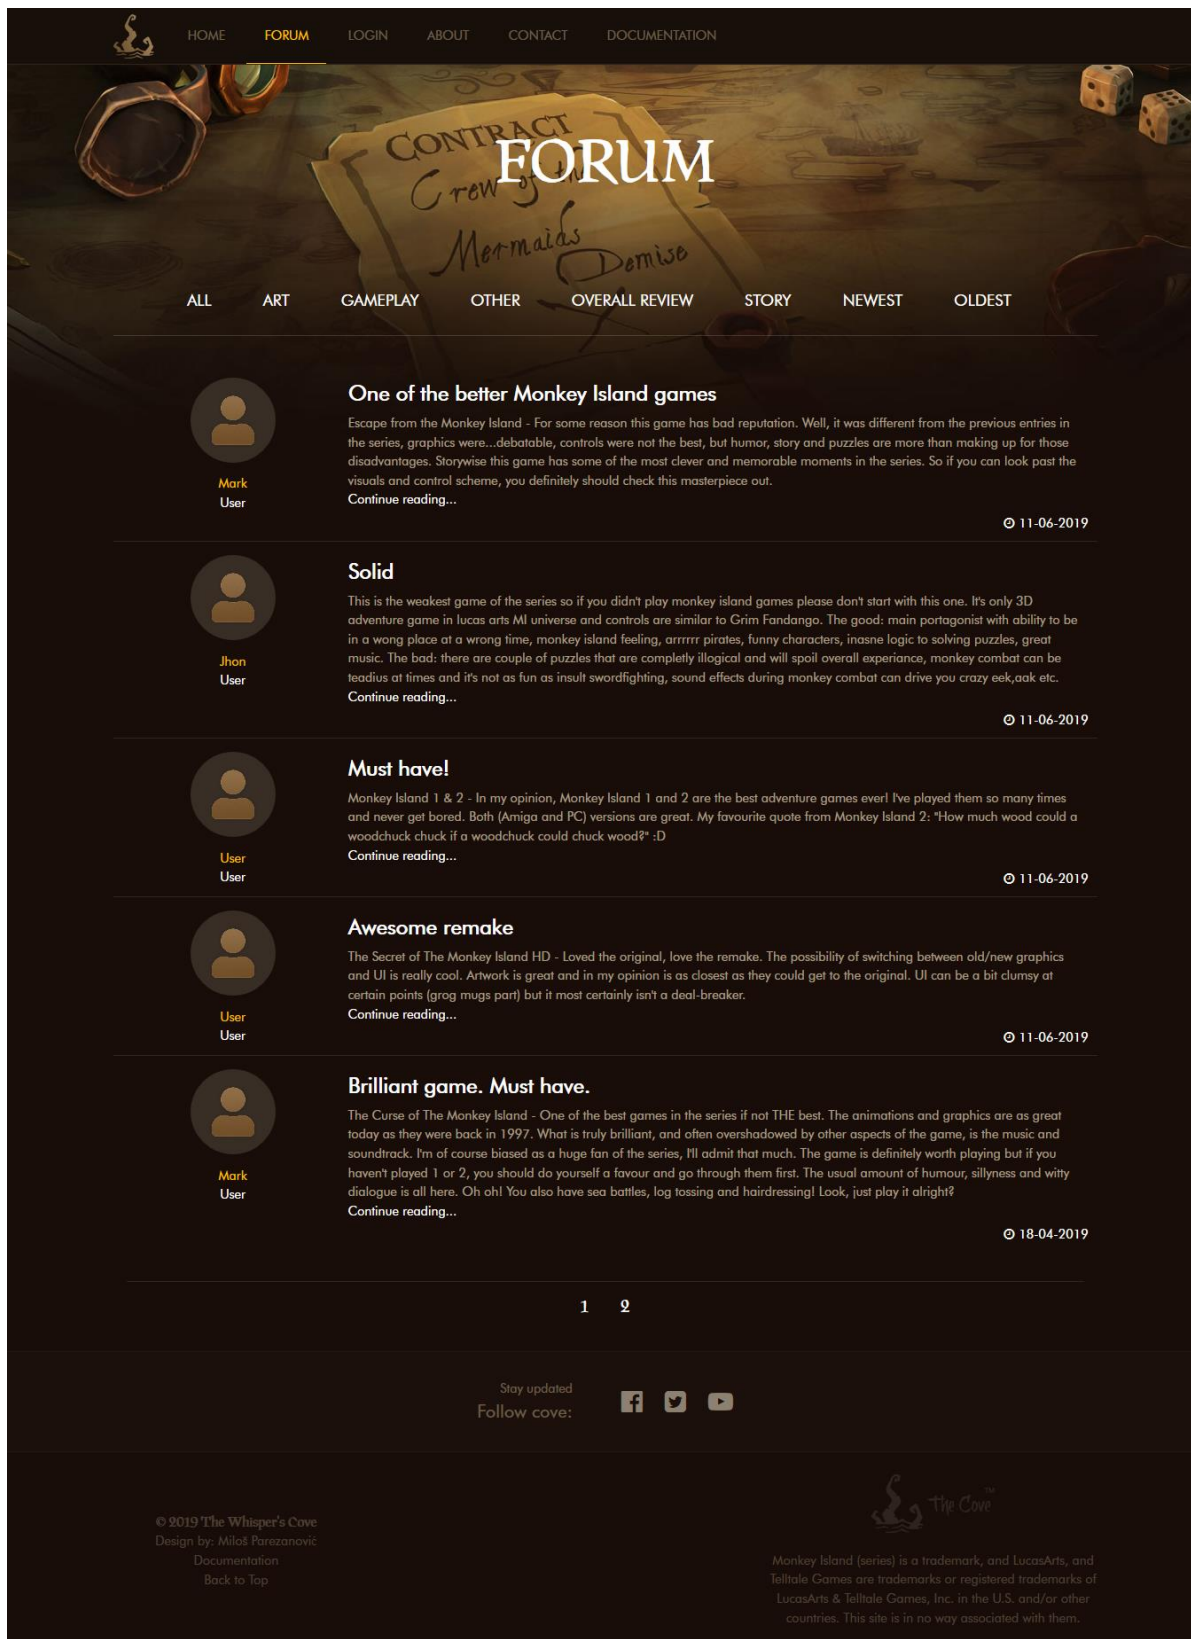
HOME FORUM LOGIN ABOUT CONTACT DOCUMENTATION

CONTRACT
Crew
Mermaids
Demise

FORUM

ALL ART GAMEPLAY OTHER OVERALL REVIEW STORY NEWEST OLDEST

Mark
User

One of the better Monkey Island games

Escape from the Monkey Island - For some reason this game has bad reputation. Well, it was different from the previous entries in the series, graphics were...debatable, controls were not the best, but humor, story and puzzles are more than making up for those disadvantages. Storywise this game has some of the most clever and memorable moments in the series. So if you can look past the visuals and control scheme, you definitely should check this masterpiece out.
Continue reading...

11-06-2019

Jhon
User

Solid

This is the weakest game of the series so if you didn't play monkey island games please don't start with this one. It's only 3D adventure game in lucas arts MI universe and controls are similar to Grim Fandango. The good: main portagonist with ability to be in a wong place at a wrong time, monkey island feeling, arrrrrr pirates, funny characters, inasne logic to solving puzzles, great music. The bad: there are couple of puzzles that are completly illogical and will spoil overall experiance, monkey combat can be teadius at times and it's not as fun as insult swordfighting, sound effects during monkey combat can drive you crazy eek,aak etc.
Continue reading...

11-06-2019

User
User

Must have!

Monkey Island 1 & 2 - In my opinion, Monkey Island 1 and 2 are the best adventure games ever! I've played them so many times and never get bored. Both (Amiga and PC) versions are great. My favourite quote from Monkey Island 2: "How much wood could a woodchuck chuck if a woodchuck could chuck wood?" :D
Continue reading...

11-06-2019

User
User

Awesome remake

The Secret of The Monkey Island HD - Loved the original, love the remake. The possibility of switching between old/new graphics and UI is really cool. Artwork is great and in my opinion is as closest as they could get to the original. UI can be a bit clumsy at certain points (grog mugs part) but it most certainly isn't a deal-breaker.
Continue reading...

11-06-2019

Mark
User

Brilliant game. Must have.

The Curse of The Monkey Island - One of the best games in the series if not THE best. The animations and graphics are as great today as they were back in 1997. What is truly brilliant, and often overshadowed by other aspects of the game, is the music and soundtrack. I'm of course biased as a huge fan of the series, I'll admit that much. The game is definitely worth playing but if you haven't played 1 or 2, you should do yourself a favour and go through them first. The usual amount of humour, sillyness and witty dialogue is all here. Oh oh! You also have sea battles, log tossing and hairdressing! Look, just play it alright?
Continue reading...

18-04-2019

1 2

Stay updated
Follow cove:

© 2019 The Whisper's Cove
Design by: Miloš Parezanović
Documentation
Back to Top

The Cove

Monkey Island (series) is a trademark, and LucasArts, and Telltale Games are trademarks or registered trademarks of LucasArts & Telltale Games, Inc. in the U.S. and/or other countries. This site is in no way associated with them.